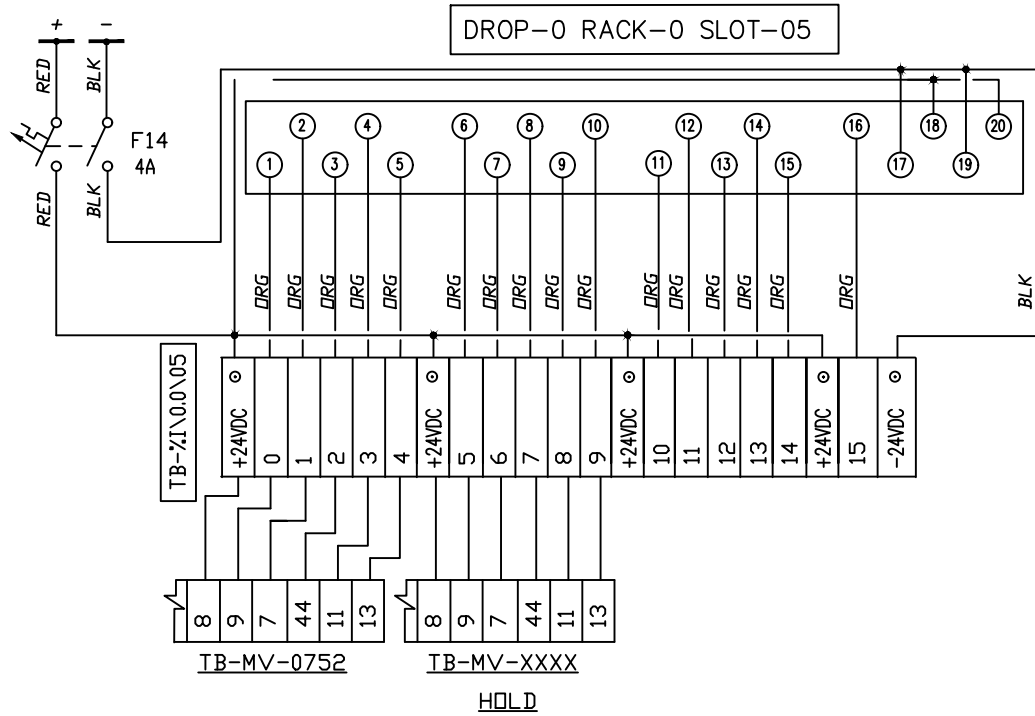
DROP-0 RACK-0 SLOT-05

+ −

RED BLK

F14
4A

RED BLK

2 4 6 8 10 12 14 16 18 20

1 3 5 7 9 11 13 15 17 19

ORG ORG ORG ORG ORG ORG ORG ORG ORG ORG ORG ORG ORG ORG ORG ORG

BLK

TB-%I\0.0\05

| +24VDC | 0 | 1 | 2 | 3 | 4 | +24VDC | 5 | 6 | 7 | 8 | 9 | +24VDC | 10 | 11 | 12 | 13 | 14 | +24VDC | 15 | -24VDC |
|---|---|---|---|---|---|---|---|---|---|---|---|---|---|---|---|---|---|---|---|---|

| 8 | 9 | 7 | 44 | 11 | 13 |
|---|---|---|---|---|---|

TB-MV-0752

| 8 | 9 | 7 | 44 | 11 | 13 |
|---|---|---|---|---|---|

TB-MV-XXXX

HOLD